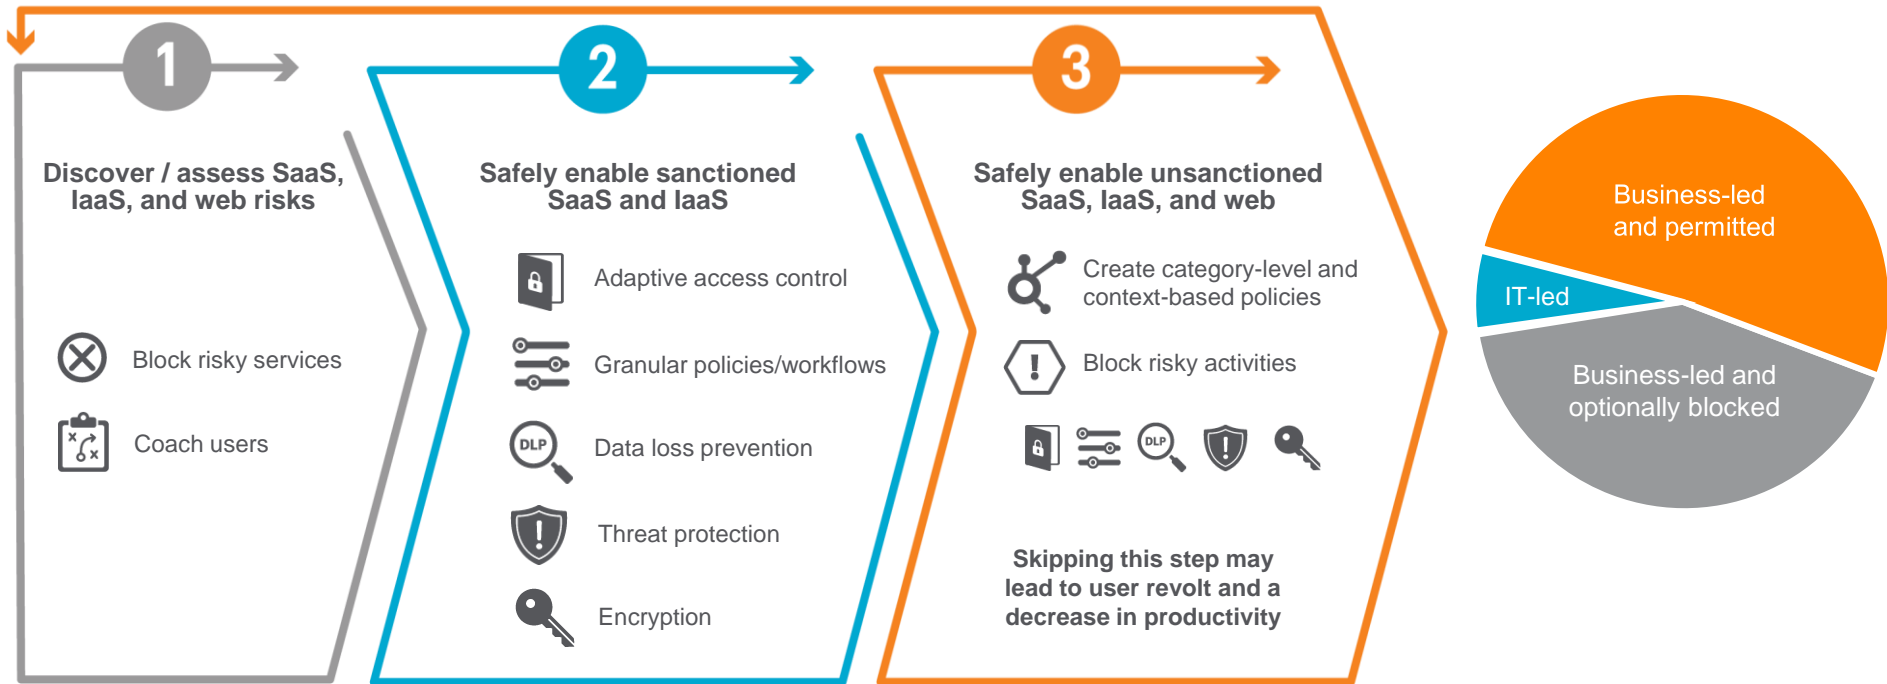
1

Discover / assess SaaS, IaaS, and web risks

Block risky services

Coach users

2

Safely enable sanctioned SaaS and IaaS

Adaptive access control

Granular policies/workflows

DLP

Data loss prevention

Threat protection

Encryption

3

Safely enable unsanctioned SaaS, IaaS, and web

Create category-level and context-based policies

Block risky activities

DLP

Skipping this step may lead to user revolt and a decrease in productivity

Business-led and permitted

IT-led

Business-led and optionally blocked